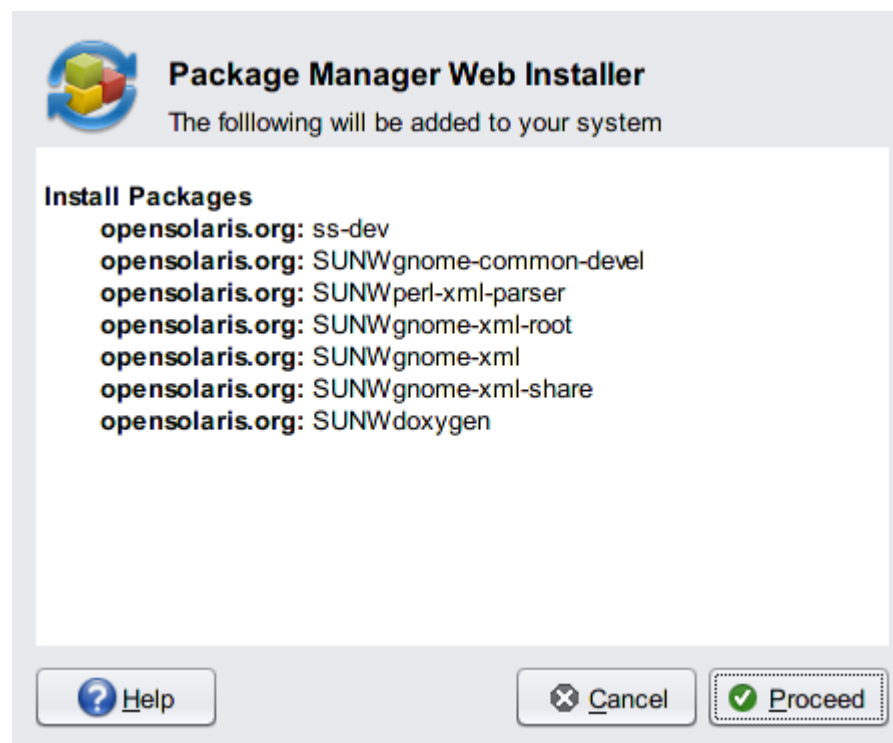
Package Manager Web Installer

The folllowing will be added to your system

Install Packages
opensolaris.org: ss-dev
opensolaris.org: SUNWgnome-common-devel
opensolaris.org: SUNWperl-xml-parser
opensolaris.org: SUNWgnome-xml-root
opensolaris.org: SUNWgnome-xml
opensolaris.org: SUNWgnome-xml-share
opensolaris.org: SUNWdoxygen

Help

Cancel

Proceed